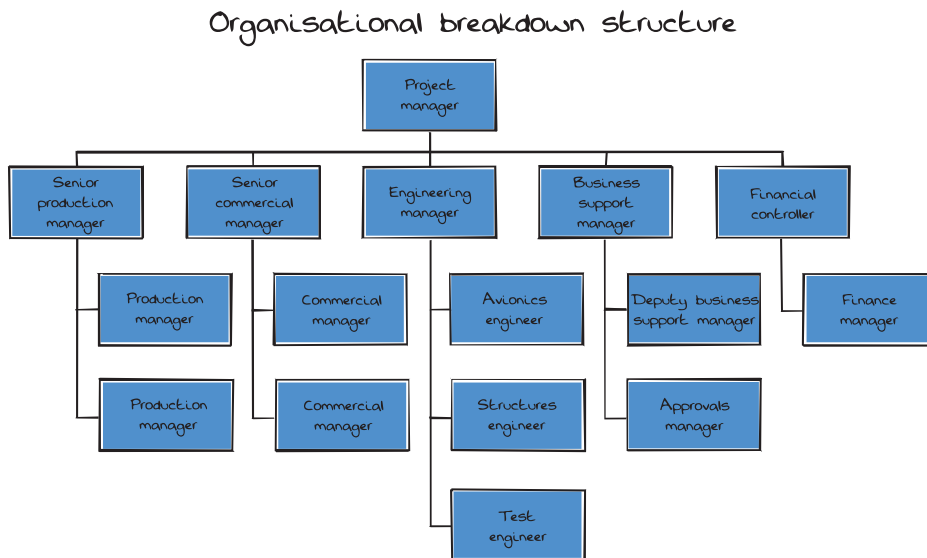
Organisational breakdown structure

Project manager

Senior production manager

Production manager

Production manager

Senior commercial manager

Commercial manager

Commercial manager

Engineering manager

Avionics engineer

Structures engineer

Test engineer

Business support manager

Deputy business support manager

Approvals manager

Financial controller

Finance manager